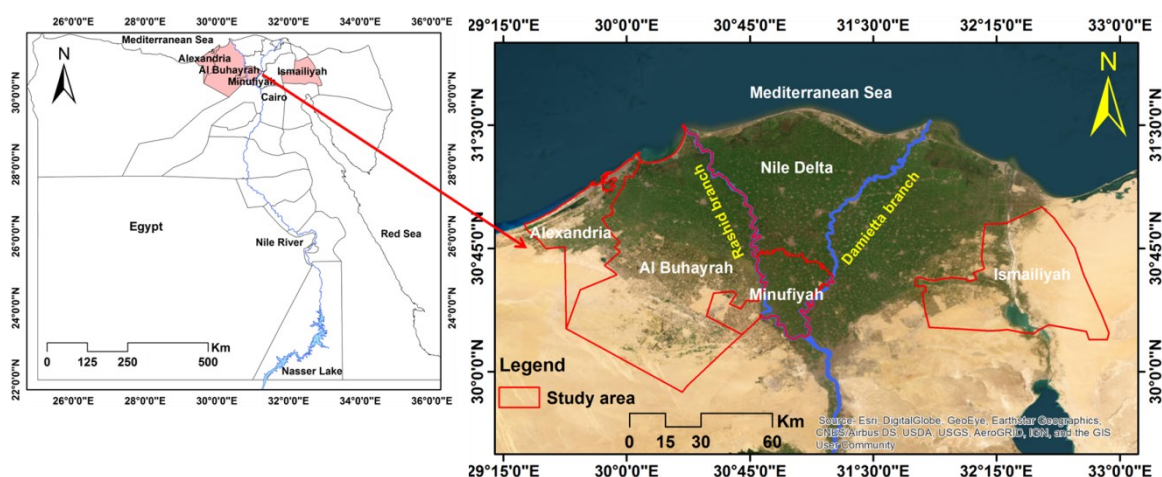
26°0'0"E 28°0'0"E 30°0'0"E 32°0'0"E 34°0'0"E 36°0'0"E

N

Mediterranean Sea

Alexandria

Al Buhayrah

Ismailiyah

Minufiyah

Cairo

Egypt

Nile River

Red Sea

Nasser Lake

0 125 250 500 Km

30°0'0"N
28°0'0"N
26°0'0"N
24°0'0"N
22°0'0"N

26°0'0"E 28°0'0"E 30°0'0"E 32°0'0"E 34°0'0"E 36°0'0"E

29°15'0"E 30°0'0"E 30°45'0"E 31°30'0"E 32°15'0"E 33°0'0"E

N

Mediterranean Sea

Nile Delta

Rashid branch

Damietta branch

Alexandria

Al Buhayrah

Minufiyah

Ismailiyah

31°30'0"N
30°45'0"N
30°0'0"N

Legend

Study area

Km
0 15 30 60

Source: Esri, DigitalGlobe, GeoEye, Earthstar Geographics, CNES/Airbus DS, USDA, USGS, AeroGRID, IGN, and the GIS User Community

29°15'0"E 30°0'0"E 30°45'0"E 31°30'0"E 32°15'0"E 33°0'0"E